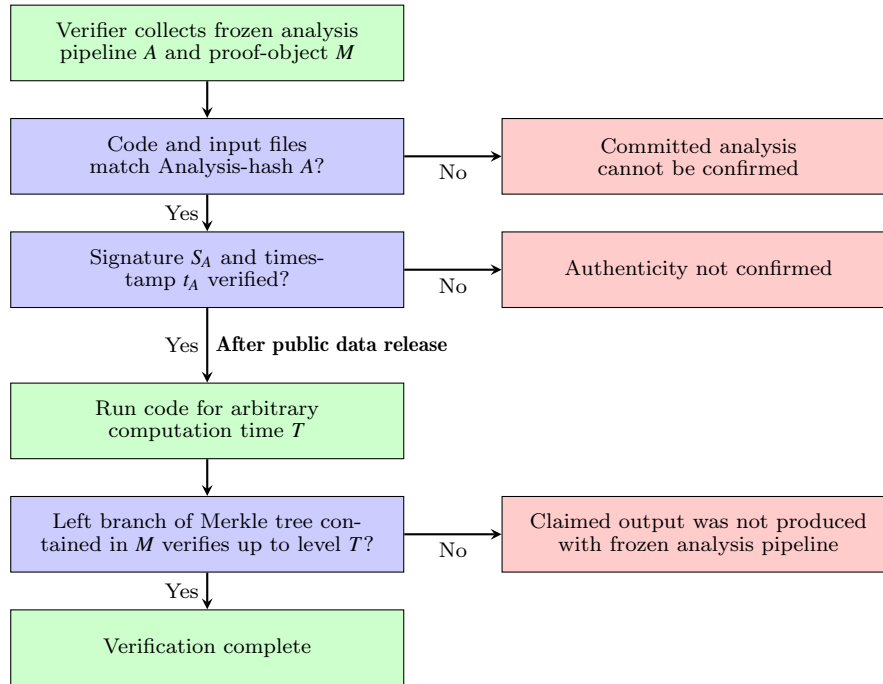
Verifier collects frozen analysis pipeline $A$ and proof-object $M$

Code and input files match Analysis-hash $A$?

No

Committed analysis cannot be confirmed

Yes

Signature $S_A$ and timestamp $t_A$ verified?

No

Authenticity not confirmed

Yes

**After public data release**

Run code for arbitrary computation time $T$

Left branch of Merkle tree contained in $M$ verifies up to level $T$?

No

Claimed output was not produced with frozen analysis pipeline

Yes

Verification complete